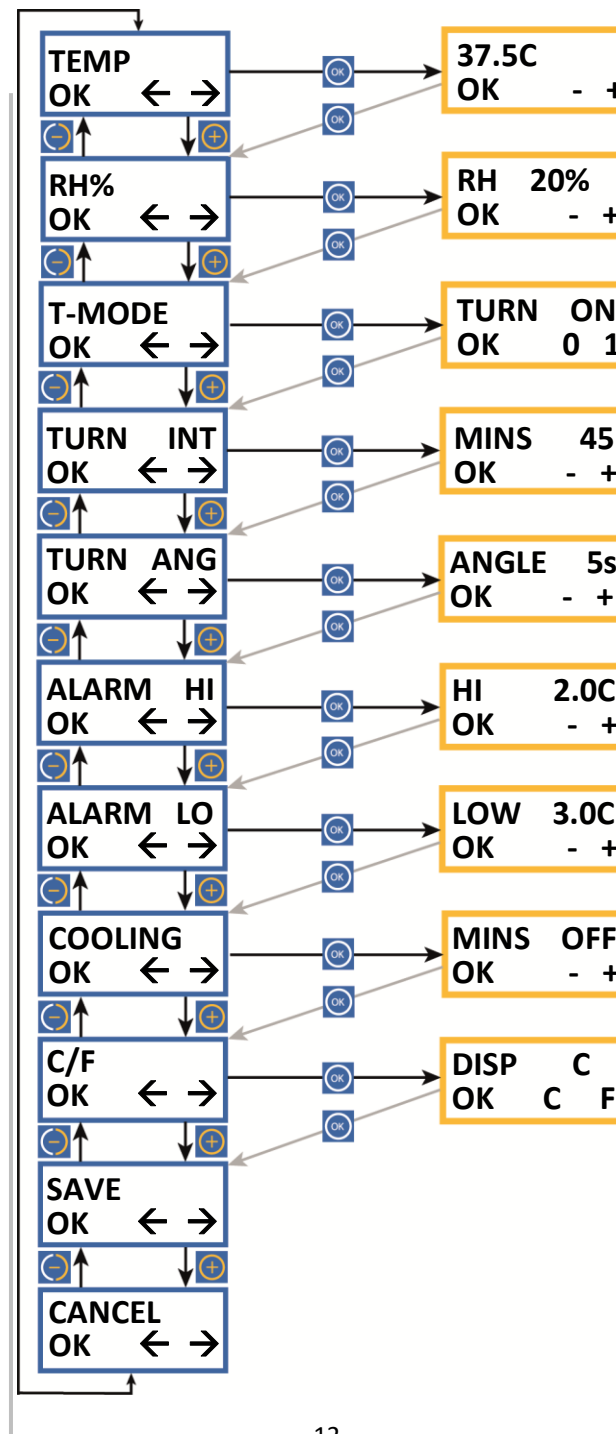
TEMP
OK ← →

OK

OK

37.5C
OK - +

RH%
OK ← →

OK

OK

RH 20%
OK - +

T-MODE
OK ← →

OK

OK

TURN ON
OK 0 1

TURN INT
OK ← →

OK

OK

MINS 45
OK - +

TURN ANG
OK ← →

OK

OK

ANGLE 5s
OK - +

ALARM HI
OK ← →

OK

OK

HI 2.0C
OK - +

ALARM LO
OK ← →

OK

OK

LOW 3.0C
OK - +

COOLING
OK ← →

OK

OK

MINS OFF
OK - +

C/F
OK ← →

OK

OK

DISP C
OK C F

SAVE
OK ← →

CANCEL
OK ← →

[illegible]